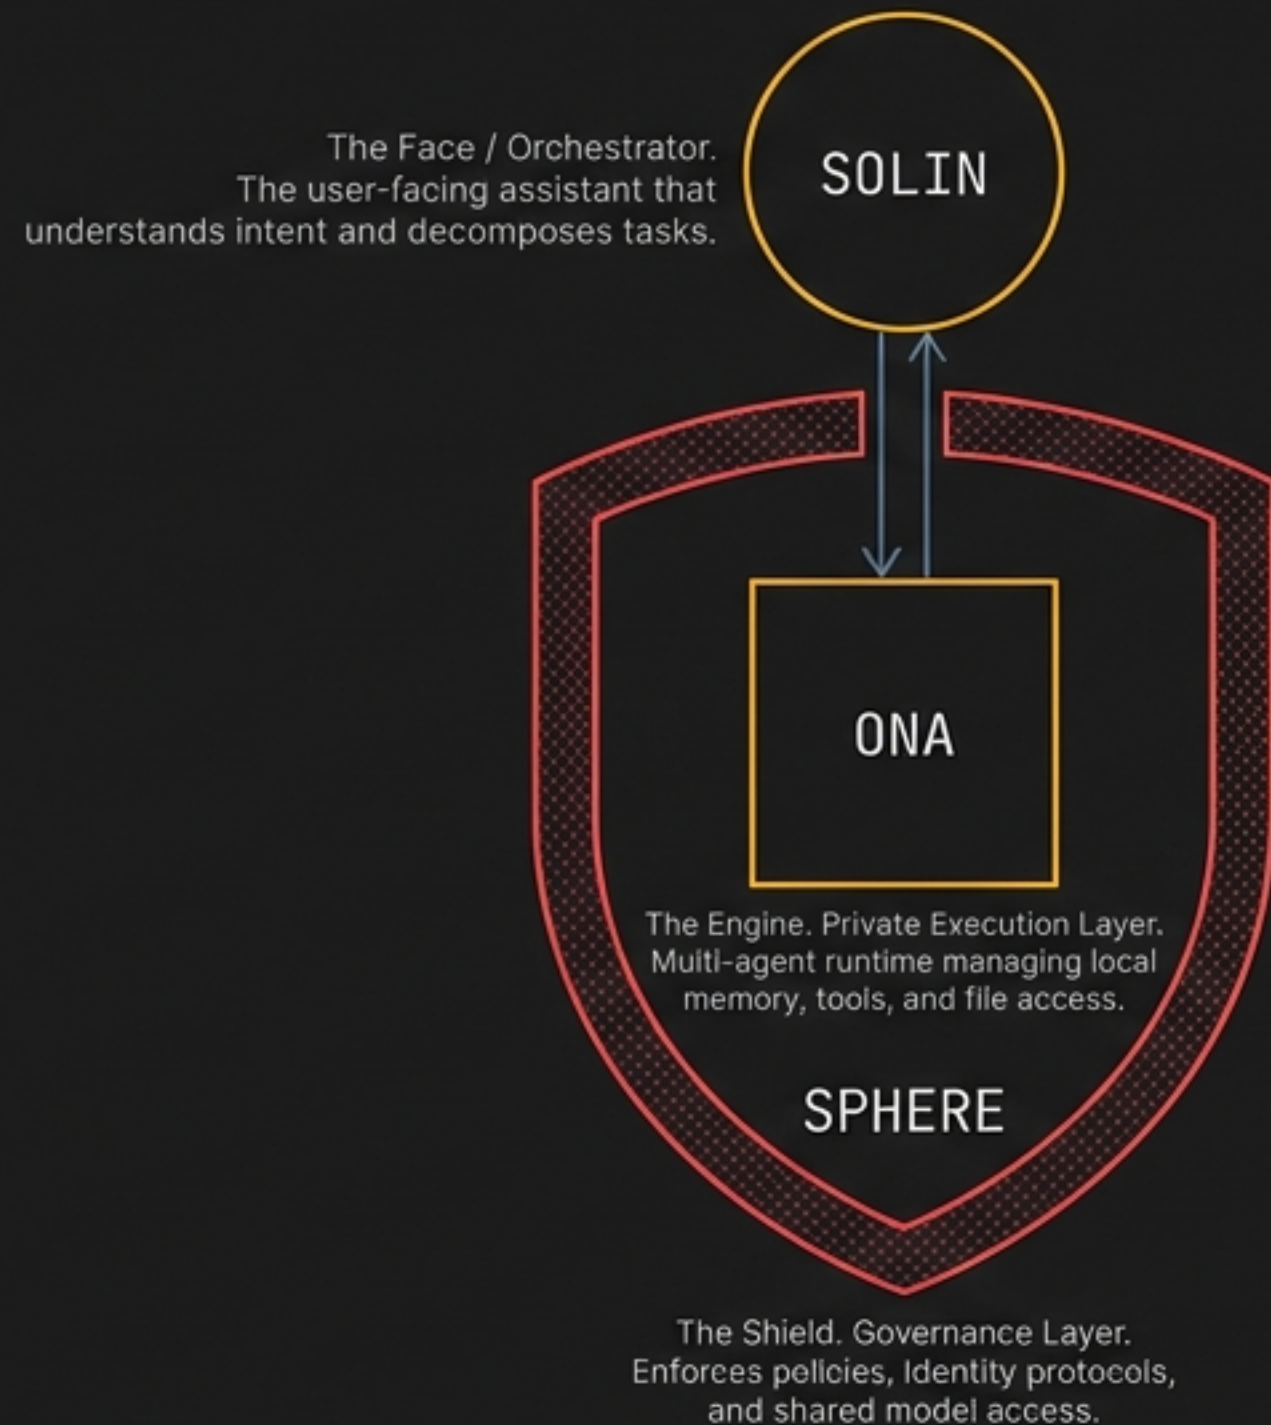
The Face / Orchestrator.
The user-facing assistant that understands intent and decomposes tasks.

SOLIN

ONA

The Engine. Private Execution Layer. Multi-agent runtime managing local memory, tools, and file access.

SPHERE

The Shield. Governance Layer. Enforces policies, Identity protocols, and shared model access.